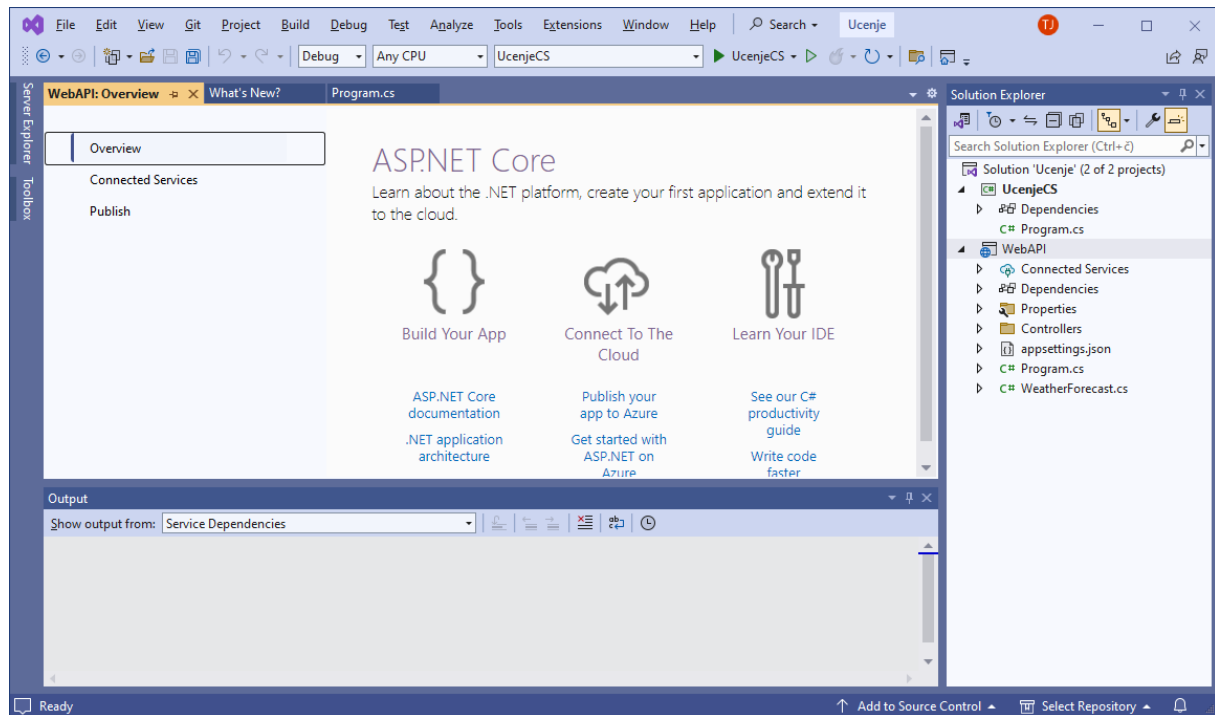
File Edit View Git Project Build Debug Test Analyze Tools Extensions Window Help Search Ucenje TJ

Debug Any CPU UcenjeCS UcenjeCS

Server Explorer Toolbox

WebAPI: Overview What's New? Program.cs

Overview
Connected Services
Publish

ASP.NET Core
Learn about the .NET platform, create your first application and extend it to the cloud.

Build Your App
Connect To The Cloud
Learn Your IDE

ASP.NET Core documentation
.NET application architecture

Publish your app to Azure
Get started with ASP.NET on Azure

See our C# productivity guide
Write code faster

Output
Show output from: Service Dependencies

Solution Explorer
Search Solution Explorer (Ctrl+č)
Solution 'Ucenje' (2 of 2 projects)
UcenjeCS
Dependencies
Program.cs
WebAPI
Connected Services
Dependencies
Properties
Controllers
appsettings.json
Program.cs
WeatherForecast.cs

Ready
Add to Source Control
Select Repository